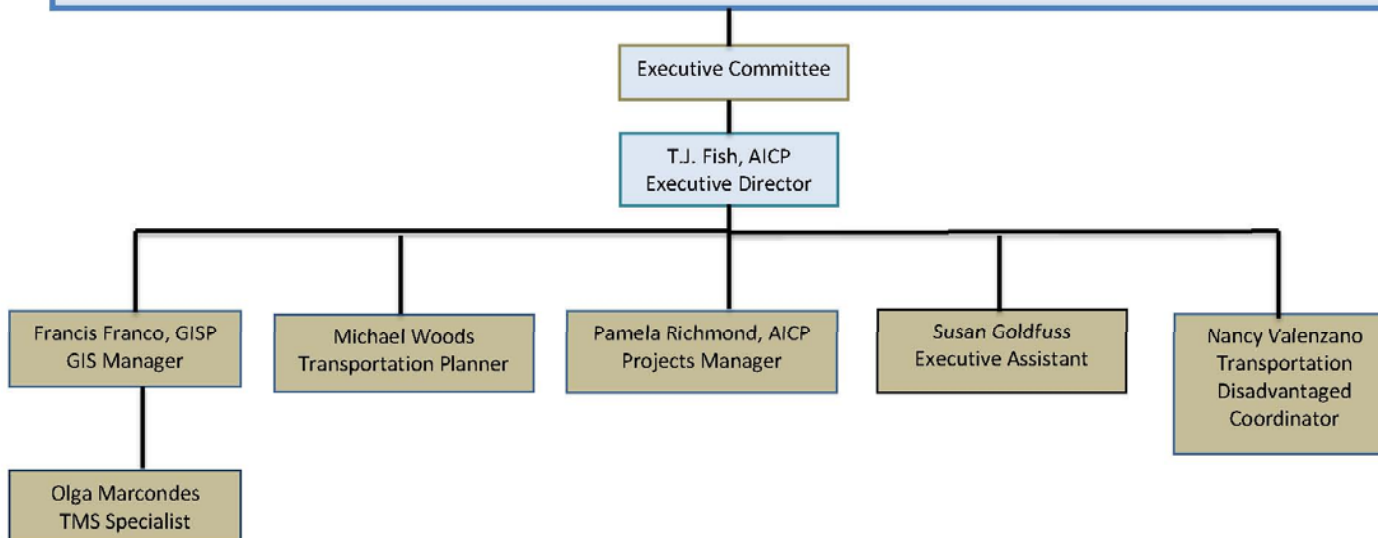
Executive Committee

T.J. Fish, AICP
Executive Director

Francis Franco, GISP
GIS Manager

Michael Woods
Transportation Planner

Pamela Richmond, AICP
Projects Manager

Susan Goldfuss
Executive Assistant

Nancy Valenzano
Transportation
Disadvantaged
Coordinator

Olga Marcondes
TMS Specialist